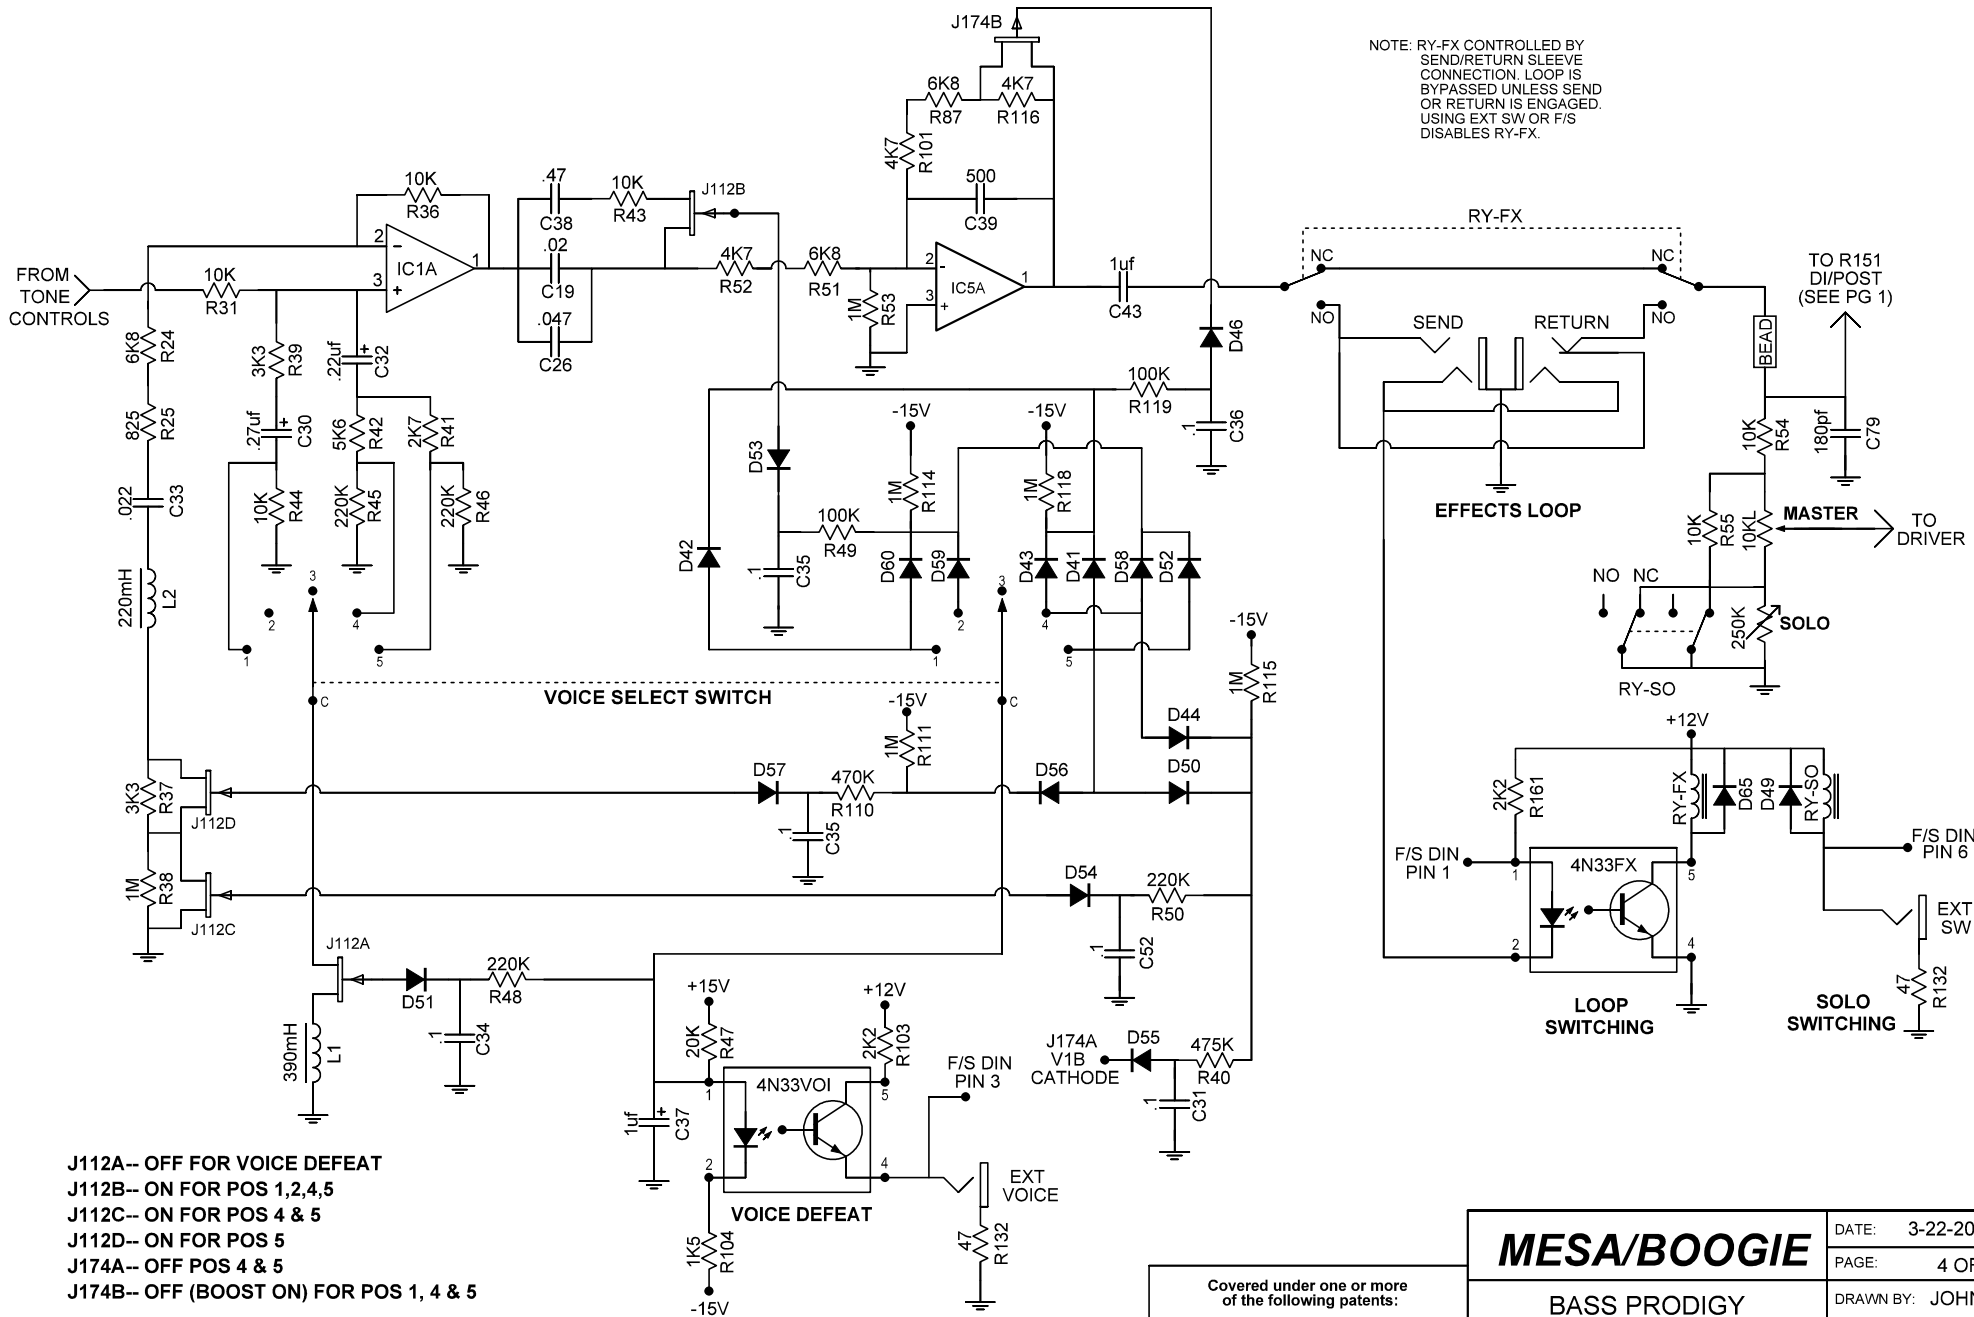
NOTE: RY-FX CONTROLLED BY SEND/RETURN SLEEVE CONNECTION. LOOP IS BYPASSED UNLESS SEND OR RETURN IS ENGAGED. USING EXT SW OR F/S DISABLES RY-FX.

J174B
6K8 R87
4K7 R116
4K7 R101
500 C39
10K R36
.47 C38
10K R43
J112B
.02 C19
.047 C26
4K7 R52
6K8 R51
1M R53
IC5A
2 - 3 + 1
1uf C43
D46
RY-FX
NC NC NO NO
SEND RETURN
TO R151 DI/POST (SEE PG 1)
BEAD
FROM TONE CONTROLS
10K R31
2 - 3 + IC1A 1
6K8 R24
825 R25
.022 C33
220mH L2
3K3 R39
.27uf C30
10K R44
.22uf C32
5K6 R42
220K R45
2K7 R41
220K R46
100K R119
.1 C36
-15V -15V
D53
1M R114
1M R118
100K R49
.1 C35
D42 D60 D59 D43 D41 D58 D52
EFFECTS LOOP
10K R54
180pf C79
10K R55
10KL
MASTER
TO DRIVER
NO NC
250K
SOLO
RY-SO
1 2 3 4 5 1 2 3 4 5
C C
VOICE SELECT SWITCH
-15V
1M R115
-15V
1M R111
D44
3K3 R37
J112D
D57
470K R110
.1 C35
D56
D50
+12V
2K2 R161
RY-FX D65 D49 RY-SO
F/S DIN PIN 6
F/S DIN PIN 1
4N33FX
1 5 2 4
1M R38
J112C
D54
220K R50
.1 C52
EXT SW
J112A
390mH L1
D51
220K R48
.1 C34
+15V
20K R47
+12V
2K2 R103
4N33VOI
1 5 2 4
1uf C37
F/S DIN PIN 3
J174A V1B CATHODE
D55
475K R40
.1 C31
LOOP SWITCHING
SOLO SWITCHING
47 R132
EXT VOICE
47 R132
VOICE DEFEAT
1K5 R104
-15V

J112A-- OFF FOR VOICE DEFEAT
J112B-- ON FOR POS 1,2,4,5
J112C-- ON FOR POS 4 & 5
J112D-- ON FOR POS 5
J174A-- OFF POS 4 & 5
J174B-- OFF (BOOST ON) FOR POS 1, 4 & 5

Covered under one or more of the following patents:

MESA/BOOGIE
BASS PRODIGY
DATE: 3-22-20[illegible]
PAGE: 4 O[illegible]
DRAWN BY: JOH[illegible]